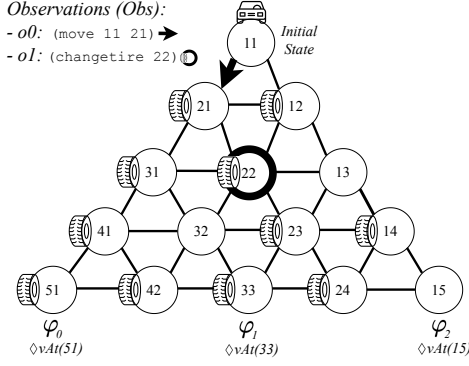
Observations (Obs):
- o0: (move 11 21)
- o1: (changetire 22)

11
Initial State

21 12
31 22 13
41 32 23 14
51 42 33 24 15

$\varphi_0$
$\Diamond vAt(51)$

$\varphi_1$
$\Diamond vAt(33)$

$\varphi_2$
$\Diamond vAt(15)$